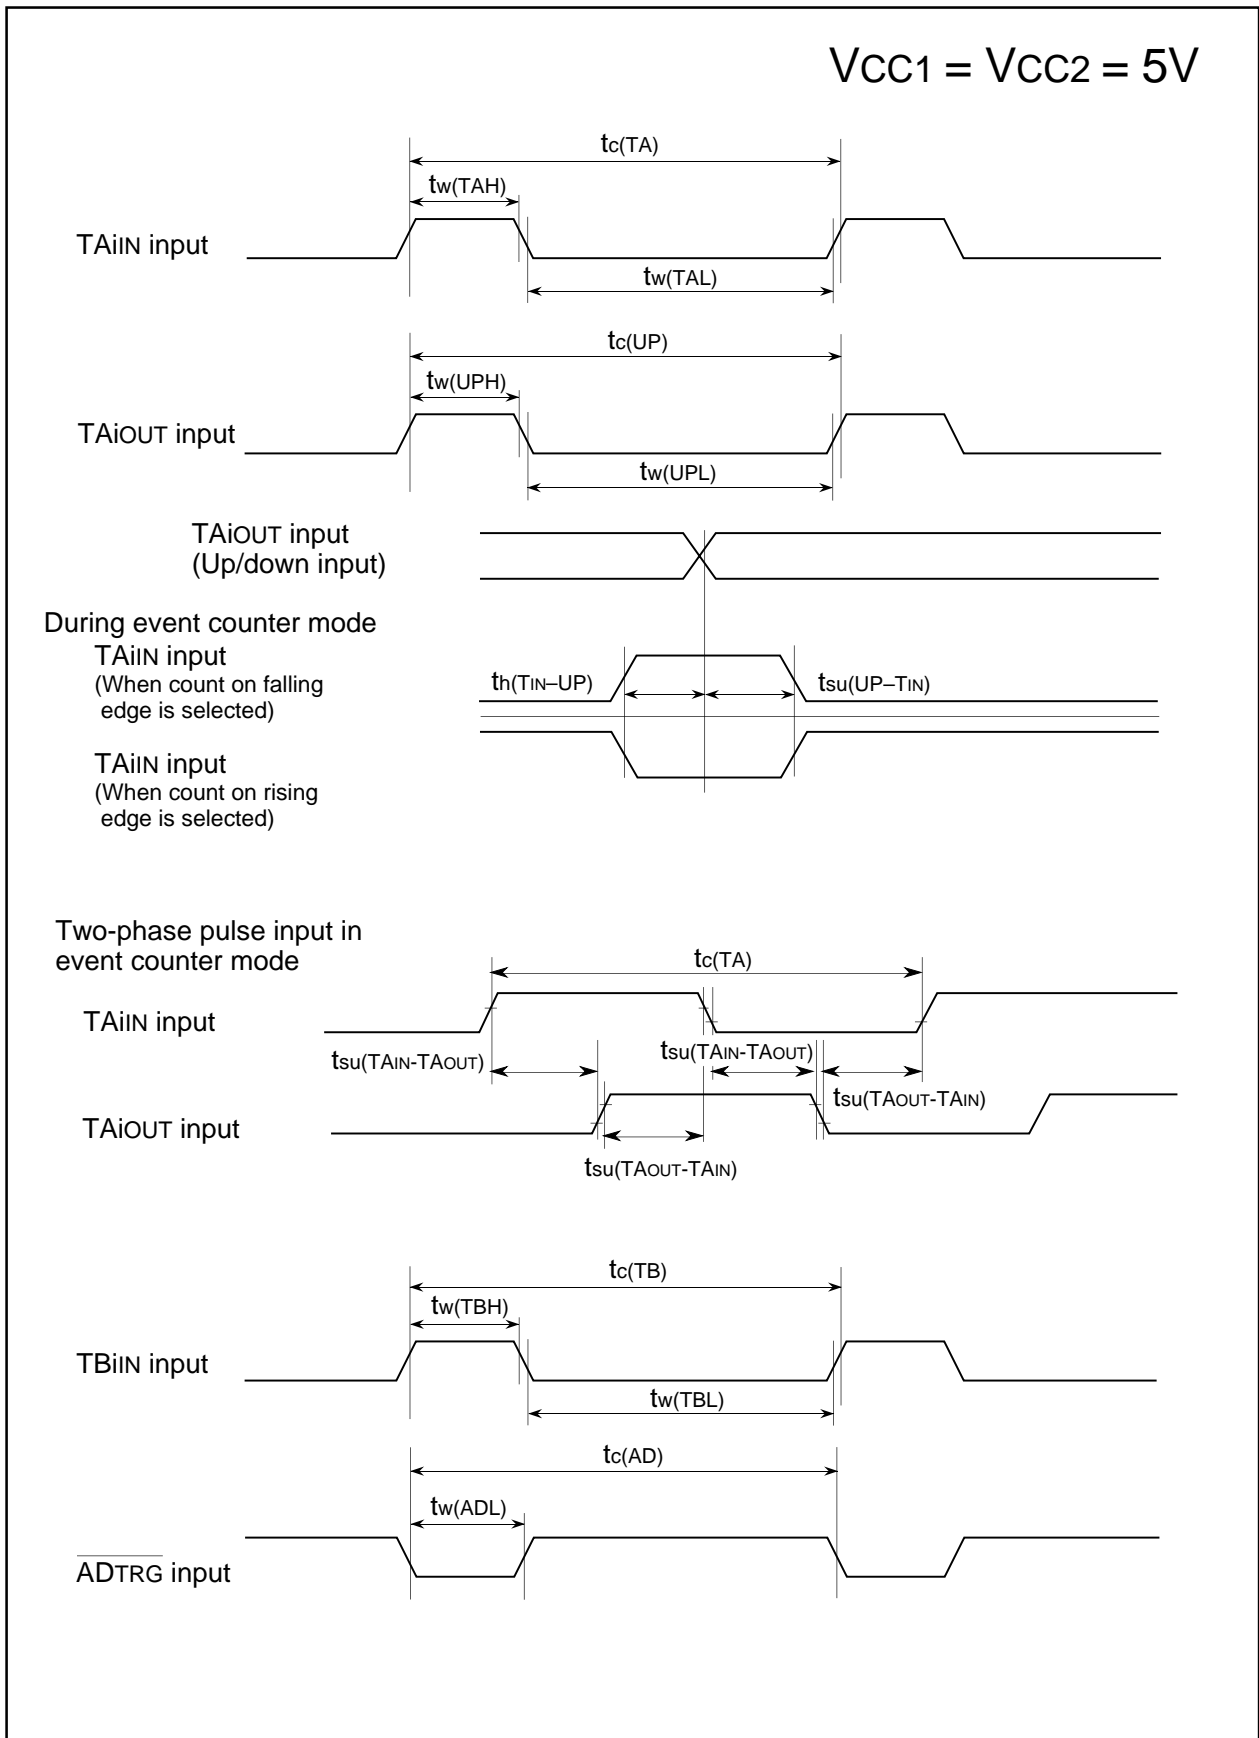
$V_{CC1} = V_{CC2} = 5V$

$t_{c(TA)}$

$t_{w(TAH)}$

TAiIN input

$t_{w(TAL)}$

$t_{c(UP)}$

$t_{w(UPH)}$

TAiOUT input

$t_{w(UPL)}$

TAiOUT input (Up/down input)

During event counter mode

TAiIN input (When count on falling edge is selected)

$t_{h(TIN–UP)}$

$t_{su(UP–TIN)}$

TAiIN input (When count on rising edge is selected)

Two-phase pulse input in event counter mode

$t_{c(TA)}$

TAiIN input

$t_{su(TAIN-TAOUT)}$

$t_{su(TAIN-TAOUT)}$

$t_{su(TAOUT-TAIN)}$

TAiOUT input

$t_{su(TAOUT-TAIN)}$

$t_{c(TB)}$

$t_{w(TBH)}$

TBiIN input

$t_{w(TBL)}$

$t_{c(AD)}$

$t_{w(ADL)}$

$\overline{AD}$TRG input